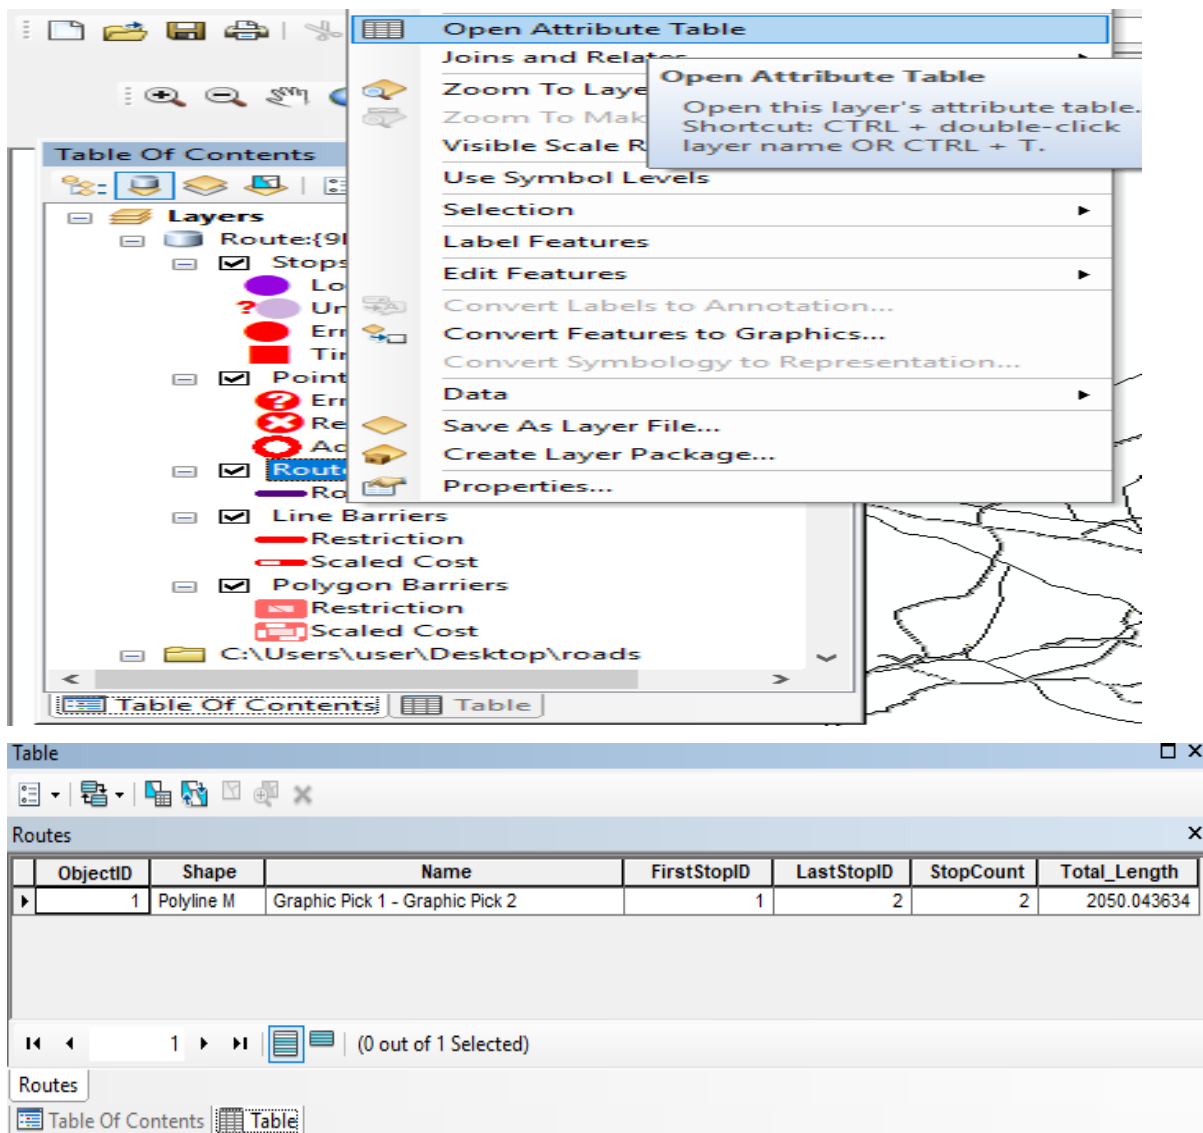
Open Attribute Table
Joins and Relates
Zoom To Laye
Zoom To Mak
Visible Scale R
Open Attribute Table
Open this layer's attribute table.
Shortcut: CTRL + double-click layer name OR CTRL + T.
Use Symbol Levels
Selection
Label Features
Edit Features
Convert Labels to Annotation...
Convert Features to Graphics...
Convert Symbology to Representation...
Data
Save As Layer File...
Create Layer Package...
Properties...

Table Of Contents
Layers
Route:{9
Stops
Lo
Ur
Err
Tir
Point
Err
Re
Ac
Route
Ro
Line Barriers
Restriction
Scaled Cost
Polygon Barriers
Restriction
Scaled Cost
C:\Users\user\Desktop\roads
Table Of Contents
Table

Table
Routes

| ObjectID | Shape | Name | FirstStopID | LastStopID | StopCount | Total_Length |
|---|---|---|---|---|---|---|
| 1 | Polyline M | Graphic Pick 1 - Graphic Pick 2 | 1 | 2 | 2 | 2050.043634 |

1
(0 out of 1 Selected)
Routes
Table Of Contents
Table